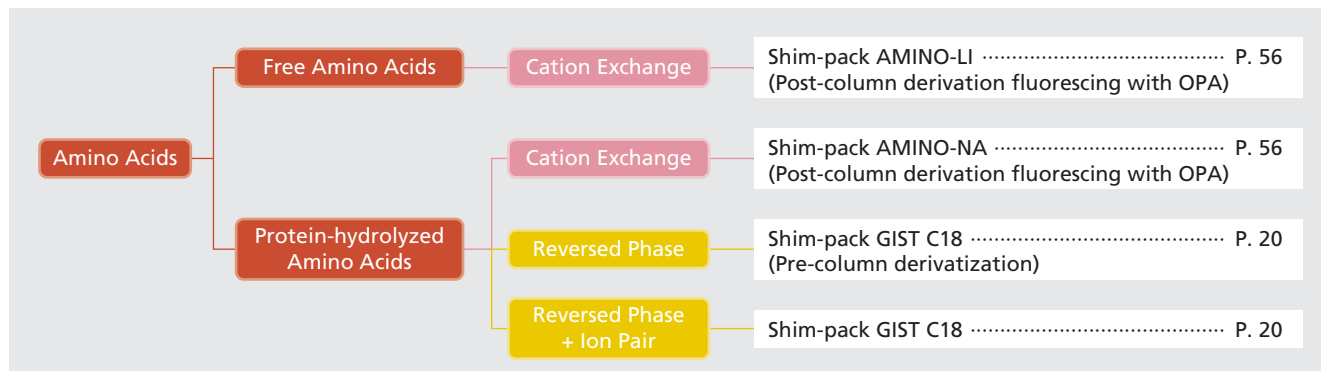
Amino Acids

Free Amino Acids

Cation Exchange

Shim-pack AMINO-LI ································ P. 56
(Post-column derivation fluorescing with OPA)

Protein-hydrolyzed Amino Acids

Cation Exchange

Shim-pack AMINO-NA ································ P. 56
(Post-column derivation fluorescing with OPA)

Reversed Phase

Shim-pack GIST C18 ································ P. 20
(Pre-column derivatization)

Reversed Phase + Ion Pair

Shim-pack GIST C18 ································ P. 20